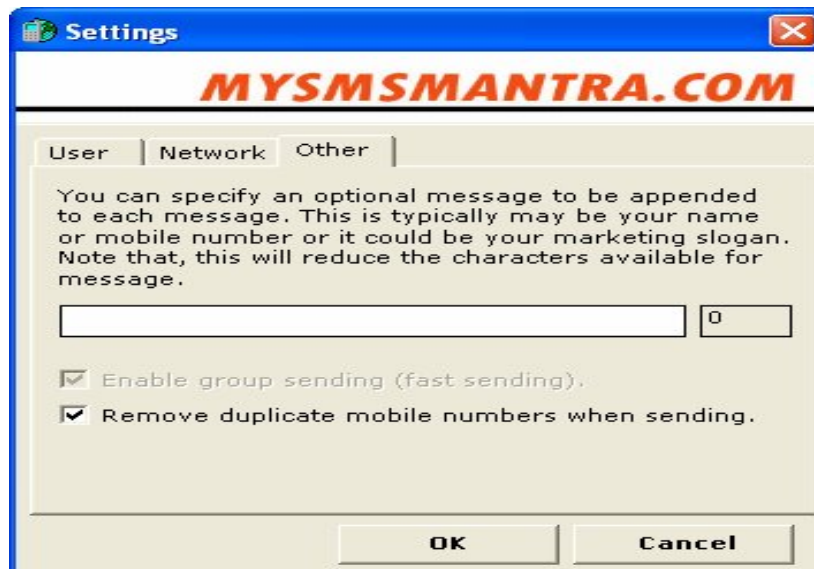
Settings

MYSMSMANTRA.COM

User | Network | Other

You can specify an optional message to be appended to each message. This is typically may be your name or mobile number or it could be your marketing slogan. Note that, this will reduce the characters available for message.

0

Enable group sending (fast sending).

Remove duplicate mobile numbers when sending.

OK

Cancel